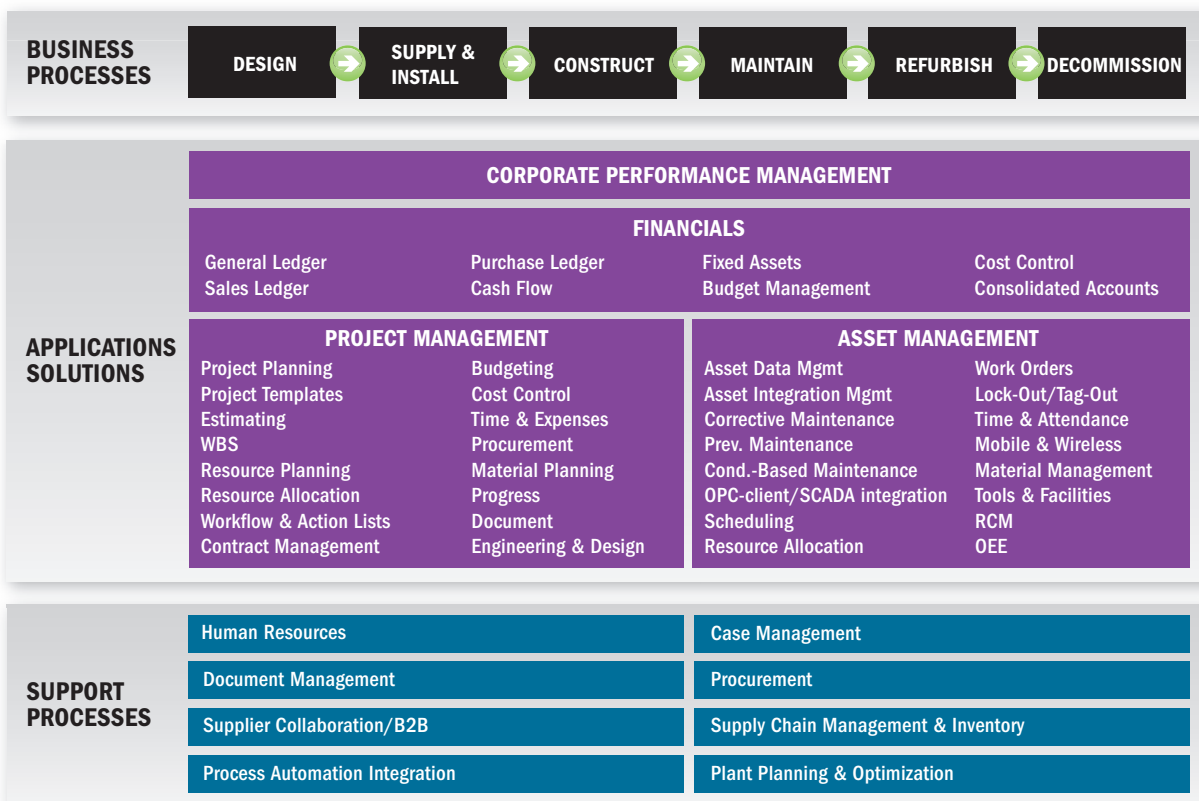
BUSINESS PROCESSES

DESIGN

SUPPLY & INSTALL

CONSTRUCT

MAINTAIN

REFURBISH

DECOMMISSION

APPLICATIONS SOLUTIONS

CORPORATE PERFORMANCE MANAGEMENT

FINANCIALS

General Ledger
Sales Ledger

Purchase Ledger
Cash Flow

Fixed Assets
Budget Management

Cost Control
Consolidated Accounts

PROJECT MANAGEMENT

Project Planning
Project Templates
Estimating
WBS
Resource Planning
Resource Allocation
Workflow & Action Lists
Contract Management

Budgeting
Cost Control
Time & Expenses
Procurement
Material Planning
Progress
Document
Engineering & Design

ASSET MANAGEMENT

Asset Data Mgmt
Asset Integration Mgmt
Corrective Maintenance
Prev. Maintenance
Cond.-Based Maintenance
OPC-client/SCADA integration
Scheduling
Resource Allocation

Work Orders
Lock-Out/Tag-Out
Time & Attendance
Mobile & Wireless
Material Management
Tools & Facilities
RCM
OEE

SUPPORT PROCESSES

Human Resources

Case Management

Document Management

Procurement

Supplier Collaboration/B2B

Supply Chain Management & Inventory

Process Automation Integration

Plant Planning & Optimization